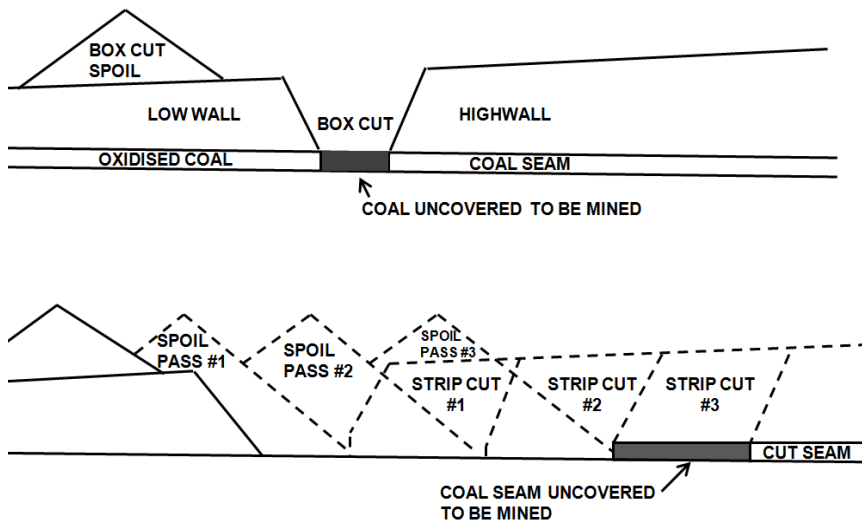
BOX CUT SPOIL

LOW WALL

BOX CUT

HIGHWALL

OXIDISED COAL

COAL SEAM

COAL UNCOVERED TO BE MINED

SPOIL PASS #1

SPOIL PASS #2

SPOIL PASS #3

STRIP CUT #1

STRIP CUT #2

STRIP CUT #3

CUT SEAM

COAL SEAM UNCOVERED TO BE MINED